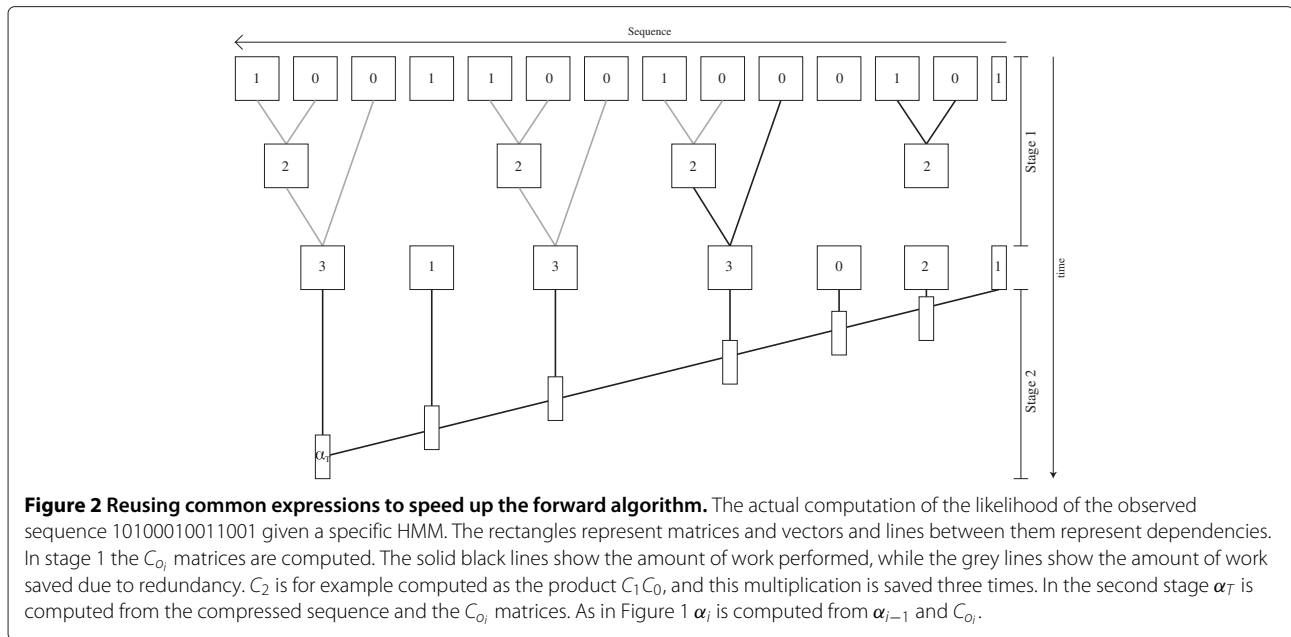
Sequence

1 0 0 1 1 0 0 1 0 0 0 1 0 1

2 2 2 2

3 1 3 3 0 2 1

$\alpha_T$

Stage 1

Stage 2

time

**Figure 2 Reusing common expressions to speed up the forward algorithm.** The actual computation of the likelihood of the observed sequence 10100010011001 given a specific HMM. The rectangles represent matrices and vectors and lines between them represent dependencies. In stage 1 the $C_{o_i}$ matrices are computed. The solid black lines show the amount of work performed, while the grey lines show the amount of work saved due to redundancy. $C_2$ is for example computed as the product $C_1C_0$, and this multiplication is saved three times. In the second stage $\alpha_T$ is computed from the compressed sequence and the $C_{o_i}$ matrices. As in Figure 1 $\alpha_i$ is computed from $\alpha_{i-1}$ and $C_{o_i}$.